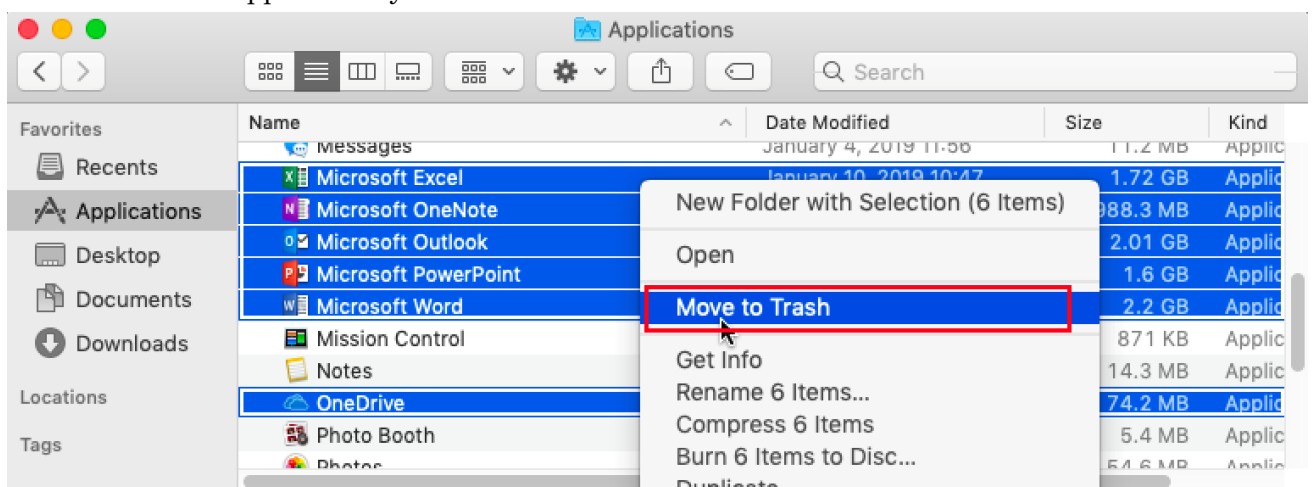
Applications

Search

Favorites
Recents
Applications
Desktop
Documents
Downloads
Locations
Tags

| Name | Date Modified | Size | Kind |
|---|---|---|---|
| Messages | January 4, 2019 11:56 | 11.2 MB | Applic |
| Microsoft Excel | January 10, 2019 10:47 | 1.72 GB | Applic |
| Microsoft OneNote | | 988.3 MB | Applic |
| Microsoft Outlook | | 2.01 GB | Applic |
| Microsoft PowerPoint | | 1.6 GB | Applic |
| Microsoft Word | | 2.2 GB | Applic |
| Mission Control | | 871 KB | Applic |
| Notes | | 14.3 MB | Applic |
| OneDrive | | 74.2 MB | Applic |
| Photo Booth | | 5.4 MB | Applic |
| Photos | | 54.6 MB | Applic |

New Folder with Selection (6 Items)
Open
Move to Trash
Get Info
Rename 6 Items...
Compress 6 Items
Burn 6 Items to Disc...
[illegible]